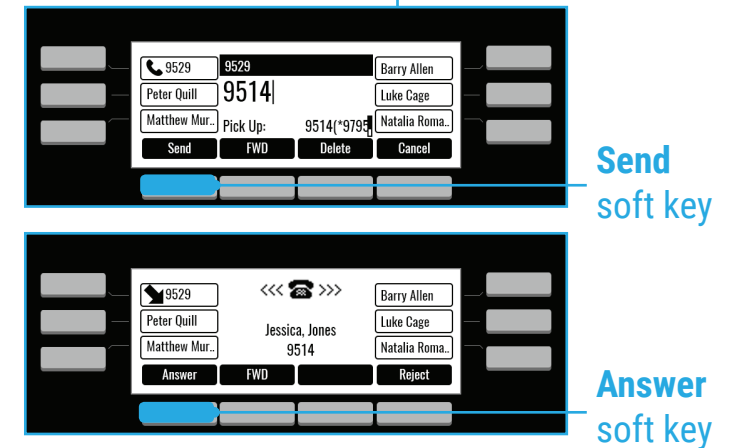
9529
9529
Barry Allen
Peter Quill
9514
Luke Cage
Matthew Mur..
Pick Up:
9514(*9795
Natalia Roma..
Send
FWD
Delete
Cancel

**Send** soft key

9529
<<< >>>
Barry Allen
Peter Quill
Jessica, Jones
9514
Luke Cage
Matthew Mur..
Natalia Roma..
Answer
FWD
Reject

**Answer** soft key